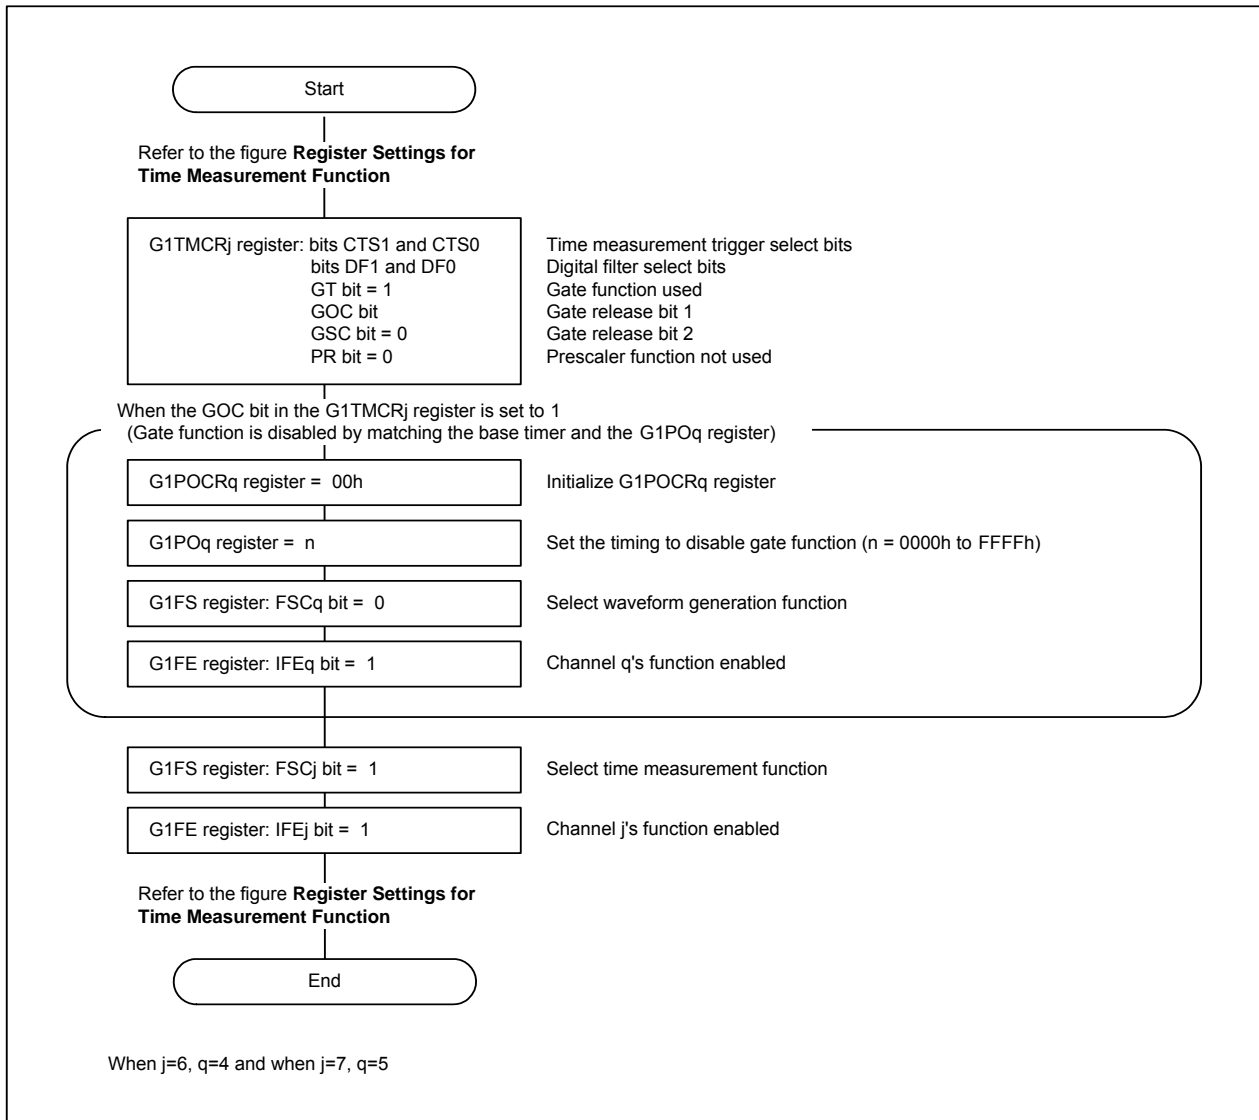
Start

Refer to the figure **Register Settings for Time Measurement Function**

G1TMCRj register: bits CTS1 and CTS0
bits DF1 and DF0
GT bit = 1
GOC bit
GSC bit = 0
PR bit = 0

Time measurement trigger select bits
Digital filter select bits
Gate function used
Gate release bit 1
Gate release bit 2
Prescaler function not used

When the GOC bit in the G1TMCRj register is set to 1
(Gate function is disabled by matching the base timer and the G1POq register)

G1POCRq register = 00h

Initialize G1POCRq register

G1POq register = n

Set the timing to disable gate function (n = 0000h to FFFFh)

G1FS register: FSCq bit = 0

Select waveform generation function

G1FE register: IFEq bit = 1

Channel q's function enabled

G1FS register: FSCj bit = 1

Select time measurement function

G1FE register: IFEj bit = 1

Channel j's function enabled

Refer to the figure **Register Settings for Time Measurement Function**

End

When j=6, q=4 and when j=7, q=5